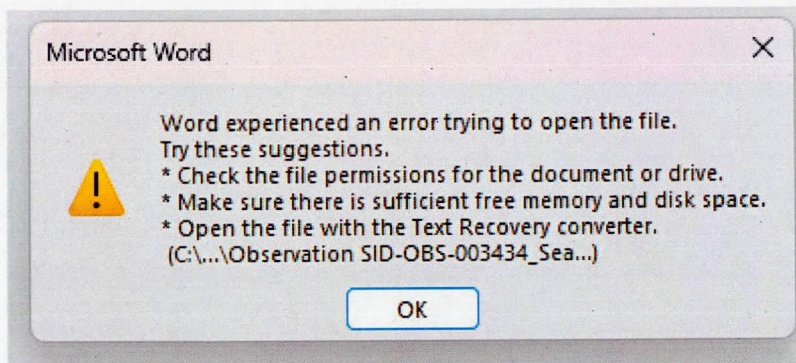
Microsoft Word

X

Word experienced an error trying to open the file.
Try these suggestions.
* Check the file permissions for the document or drive.
* Make sure there is sufficient free memory and disk space.
* Open the file with the Text Recovery converter.
(C:\...\Observation SID-OBS-003434_Sea...)

OK